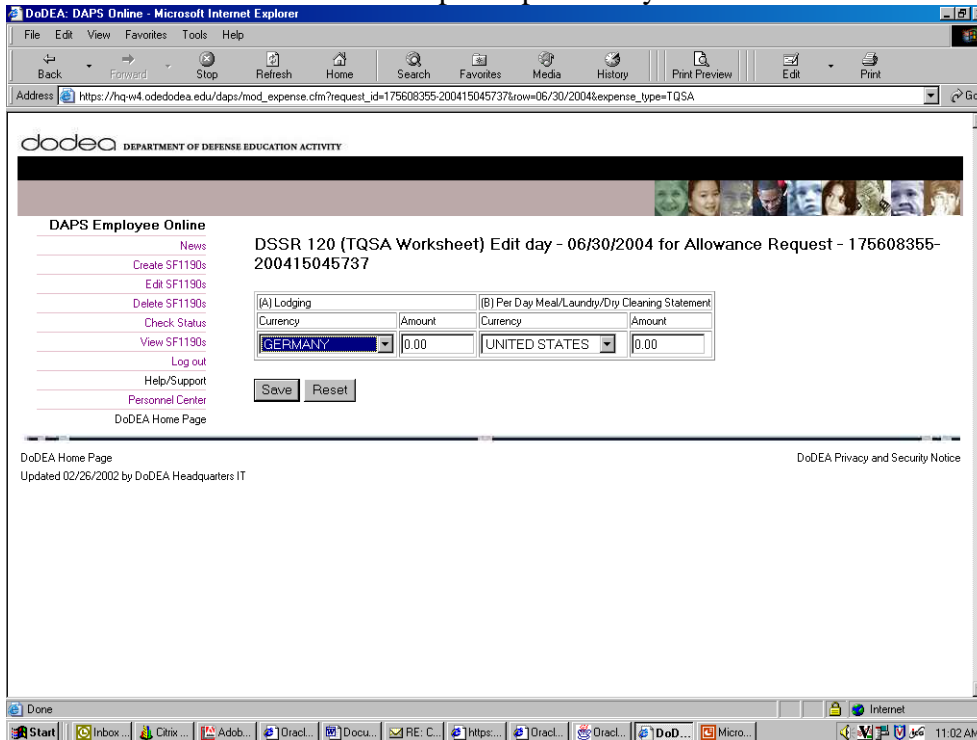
DoDEA: DAPS Online - Microsoft Internet Explorer

File Edit View Favorites Tools Help

Back Forward Stop Refresh Home Search Favorites Media History Print Preview Edit Print

Address https://hq-w4.odedodea.edu/daps/mod_expense.cfm?request_id=175608355-200415045737&row=06/30/2004&expense_type=TQSA

Go

dodea DEPARTMENT OF DEFENSE EDUCATION ACTIVITY

DAPS Employee Online

News
Create SF1190s
Edit SF1190s
Delete SF1190s
Check Status
View SF1190s
Log out
Help/Support
Personnel Center
DoDEA Home Page

DSSR 120 (TQSA Worksheet) Edit day - 06/30/2004 for Allowance Request - 175608355-200415045737

| (A) Lodging | | (B) Per Day Meal/Laundry/Dry Cleaning Statement | |
|---|---|---|---|
| Currency | Amount | Currency | Amount |
| GERMANY | 0.00 | UNITED STATES | 0.00 |

Save Reset

DoDEA Home Page
Updated 02/26/2002 by DoDEA Headquarters IT

DoDEA Privacy and Security Notice

Done

Internet

Start Inbox ... Citrix ... Adob... Oracl... Docu... RE: C... https:... Oracl... Oracl... DoD... Micro... 11:02 AM